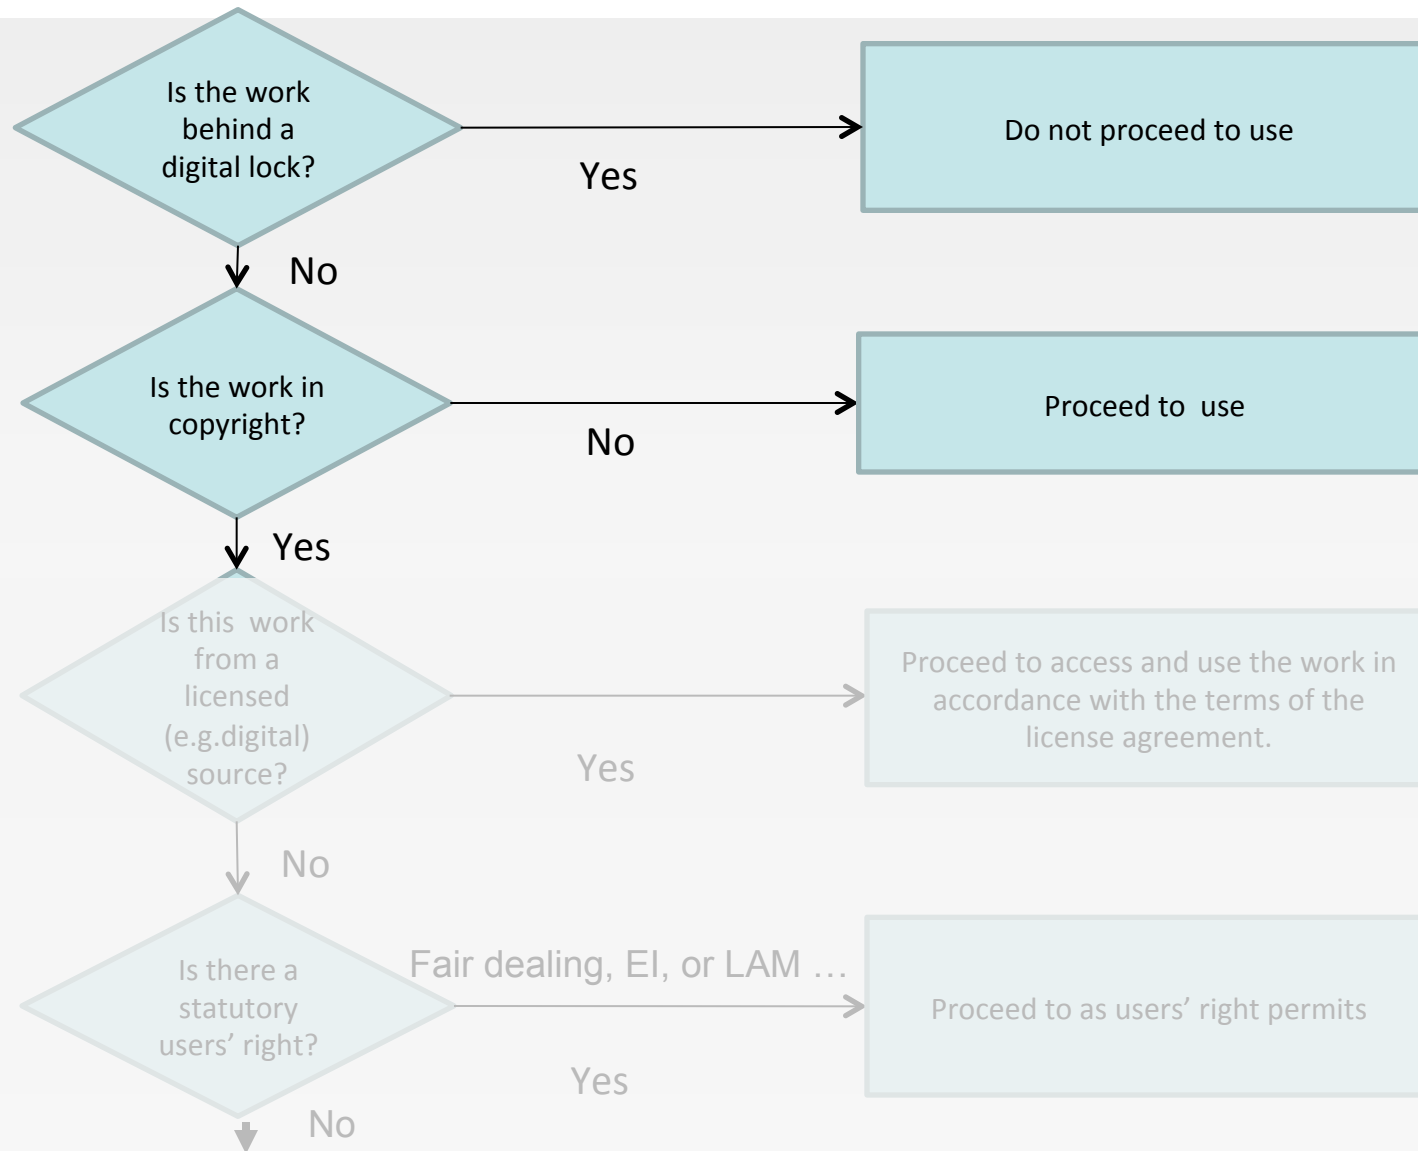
Is the work behind a digital lock?

Yes

Do not proceed to use

No

Is the work in copyright?

No

Proceed to use

Yes

Is this work from a licensed (e.g.digital) source?

Yes

Proceed to access and use the work in accordance with the terms of the license agreement.

No

Is there a statutory users' right?

Fair dealing, EI, or LAM …

Yes

Proceed to as users' right permits

No